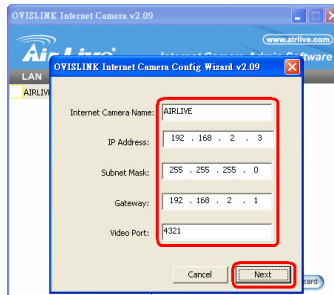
OVISLINK Internet Camera v2.09
www.airlive.com
Air Live
Internet Camera Admin Software
LAN
AIRLIV
OVISLINK Internet Camera Config Wizard v2.09
Internet Camera Name: AIRLIVE
IP Address: 192 . 168 . 2 . 3
Subnet Mask: 255 . 255 . 255 . 0
Gateway: 192 . 168 . 2 . 1
Video Port: 4321
Cancel
Next
zard